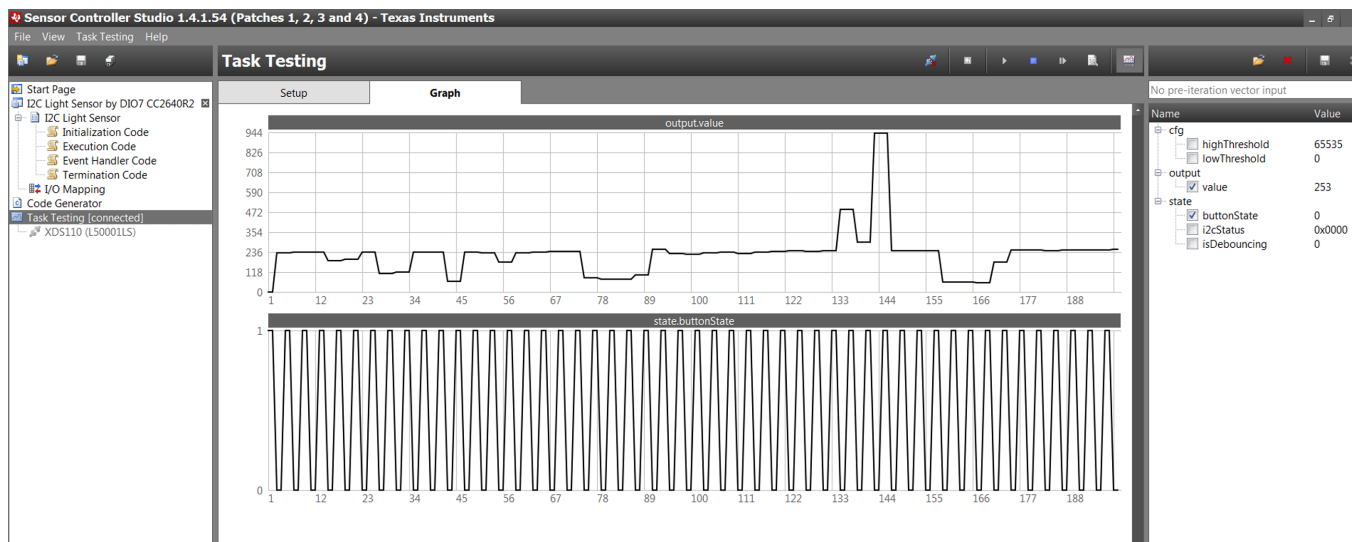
Sensor Controller Studio 1.4.1.54 (Patches 1, 2, 3 and 4) - Texas Instruments

File View Task Testing Help

Start Page
I2C Light Sensor by DIO7 CC2640R2
I2C Light Sensor
Initialization Code
Execution Code
Event Handler Code
Termination Code
I/O Mapping
Code Generator
Task Testing [connected]
XDS110 (L50001LS)

Task Testing

Setup
Graph

output.value

944
826
708
590
472
354
236
118
0

1 12 23 34 45 56 67 78 89 100 111 122 133 144 155 166 177 188

state.buttonState

1
0

1 12 23 34 45 56 67 78 89 100 111 122 133 144 155 166 177 188

No pre-iteration vector input

| Name | Value |
|---|---|
| cfg | |
| highThreshold | 65535 |
| lowThreshold | 0 |
| output | |
| value | 253 |
| state | |
| buttonState | 0 |
| i2cStatus | 0x0000 |
| isDebouncing | 0 |